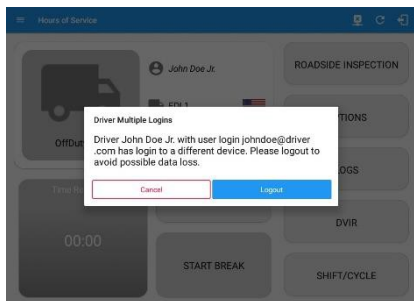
Hours of Service

John Doe Jr.

EDL1

OffDu

ROADSIDE INSPECTION

TIONS

OGS

Time R

00:00

START BREAK

DVIR

SHIFT/CYCLE

Driver Multiple Logins

Driver John Doe Jr. with user login johndoe@driver .com has login to a different device. Please logout to avoid possible data loss.

Cancel

Logout